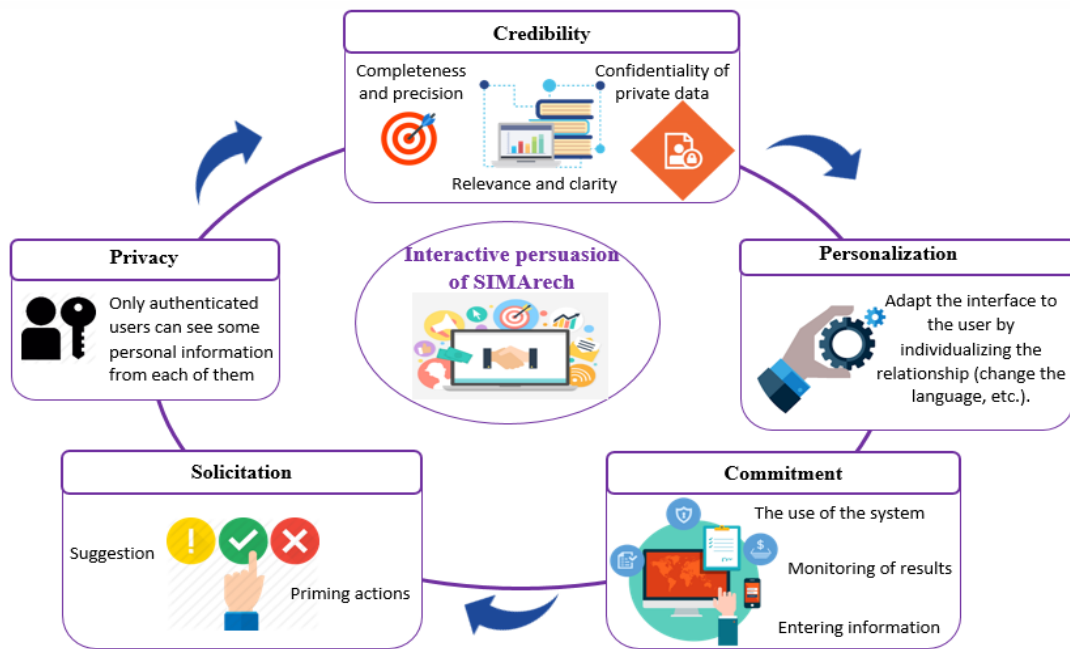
Credibility

Completeness and precision

Confidentiality of private data

Relevance and clarity

Interactive persuasion of SIMArech

Privacy

Only authenticated users can see some personal information from each of them

Personalization

Adapt the interface to the user by individualizing the relationship (change the language, etc.).

Solicitation

Suggestion

Priming actions

Commitment

The use of the system

Monitoring of results

Entering information